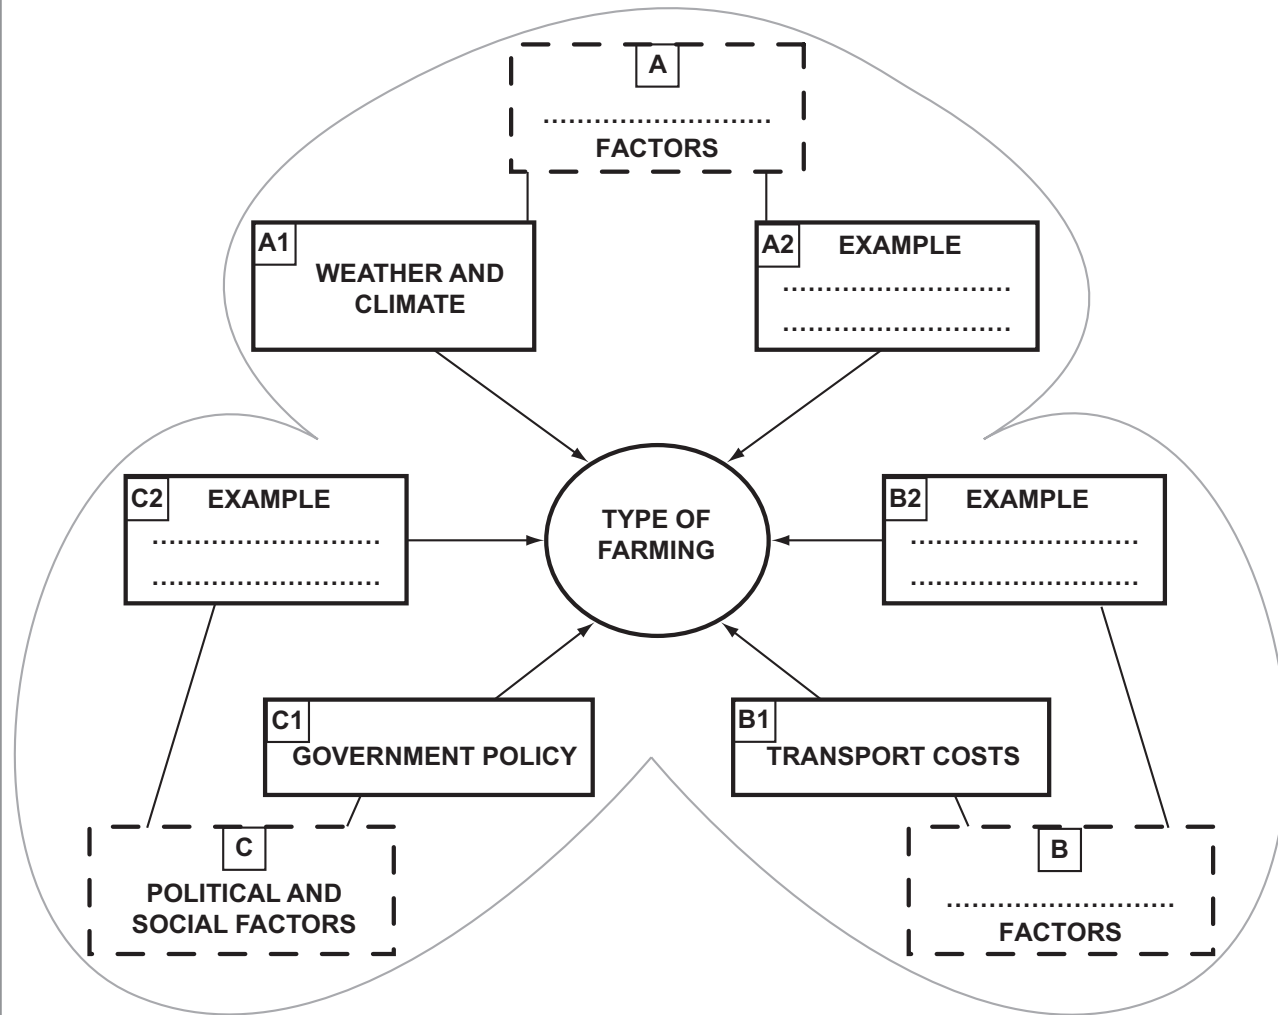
A
..........................
FACTORS

A1
WEATHER AND CLIMATE

A2 EXAMPLE
..........................
..........................

C2 EXAMPLE
..........................
..........................

TYPE OF FARMING

B2 EXAMPLE
..........................
..........................

C1
GOVERNMENT POLICY

B1
TRANSPORT COSTS

C
POLITICAL AND SOCIAL FACTORS

B
..........................
FACTORS